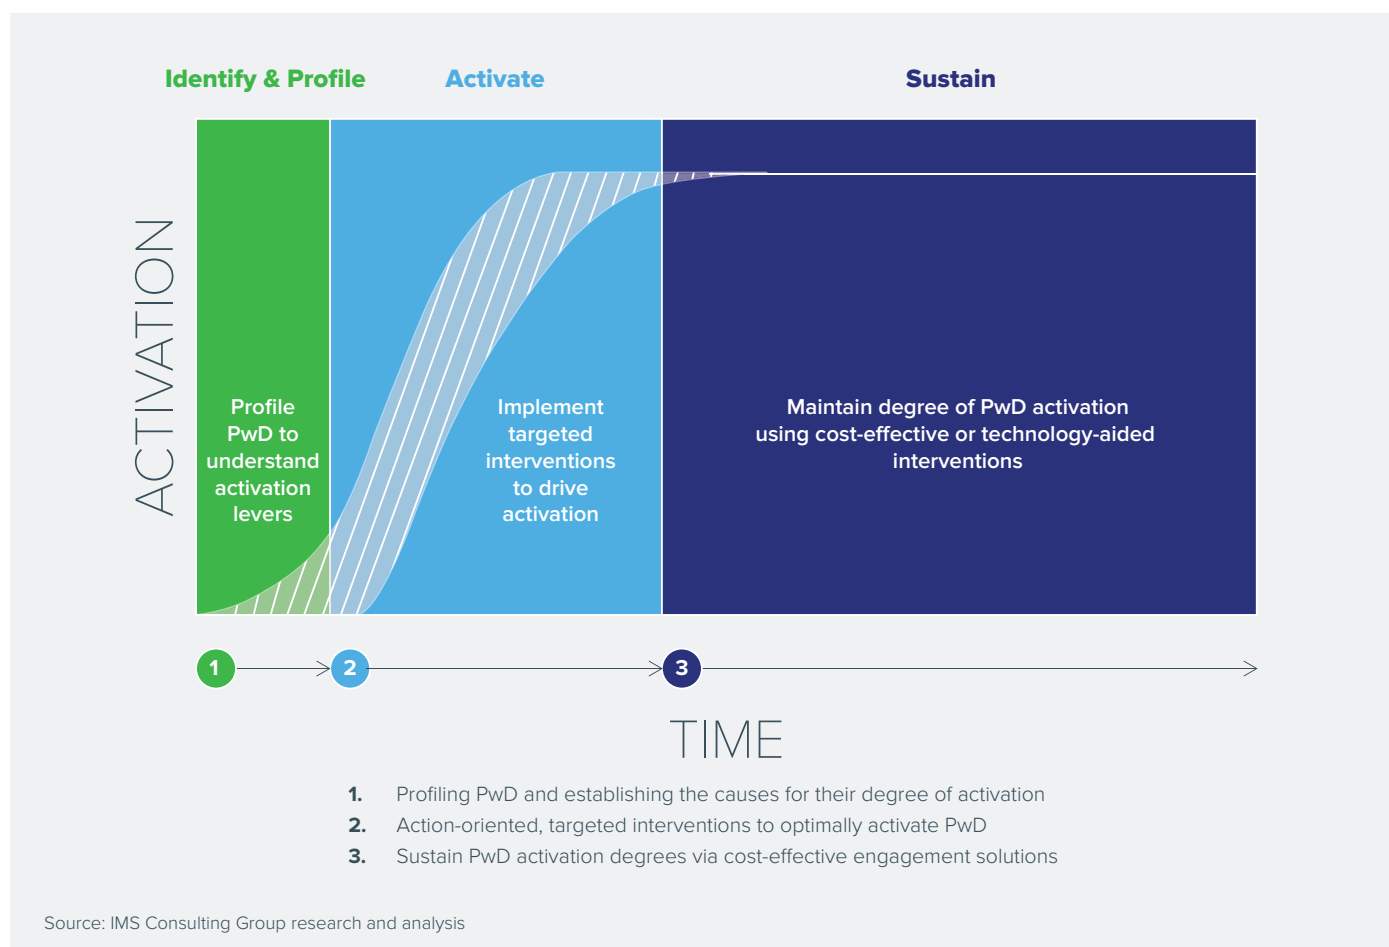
Identify & Profile

Activate

Sustain

ACTIVATION

Profile PwD to understand activation levers

Implement targeted interventions to drive activation

Maintain degree of PwD activation using cost-effective or technology-aided interventions

1

2

3

TIME

1. Profiling PwD and establishing the causes for their degree of activation
2. Action-oriented, targeted interventions to optimally activate PwD
3. Sustain PwD activation degrees via cost-effective engagement solutions

Source: IMS Consulting Group research and analysis